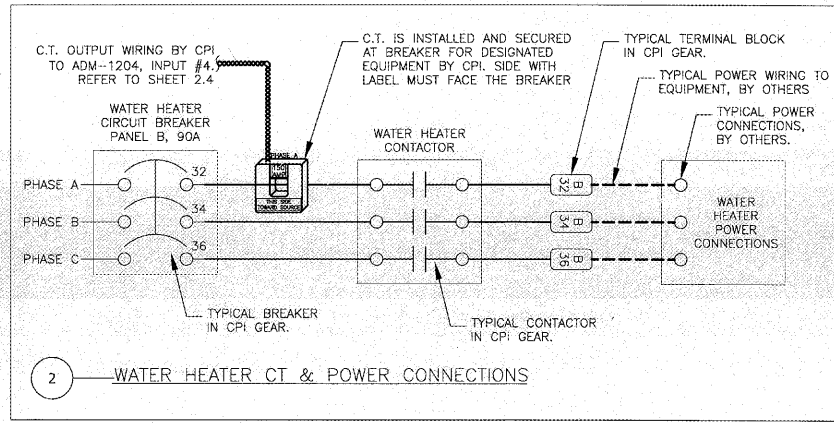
C.T. OUTPUT WIRING BY CPI TO ADM-1204, INPUT #4. REFER TO SHEET 2.4

C.T. IS INSTALLED AND SECURED AT BREAKER FOR DESIGNATED EQUIPMENT BY CPI. SIDE WITH LABEL MUST FACE THE BREAKER

TYPICAL TERMINAL BLOCK IN CPI GEAR.

TYPICAL POWER WIRING TO EQUIPMENT, BY OTHERS

TYPICAL POWER CONNECTIONS, BY OTHERS.

WATER HEATER CIRCUIT BREAKER PANEL B, 90A

WATER HEATER CONTACTOR

PHASE A

PHASE B

PHASE C

32

34

36

PHASE A

150 AMP

THIS SIDE TOWARD SOURCE

B 32

B 34

B 36

WATER HEATER POWER CONNECTIONS

TYPICAL BREAKER IN CPI GEAR.

TYPICAL CONTACTOR IN CPI GEAR.

2

WATER HEATER CT & POWER CONNECTIONS